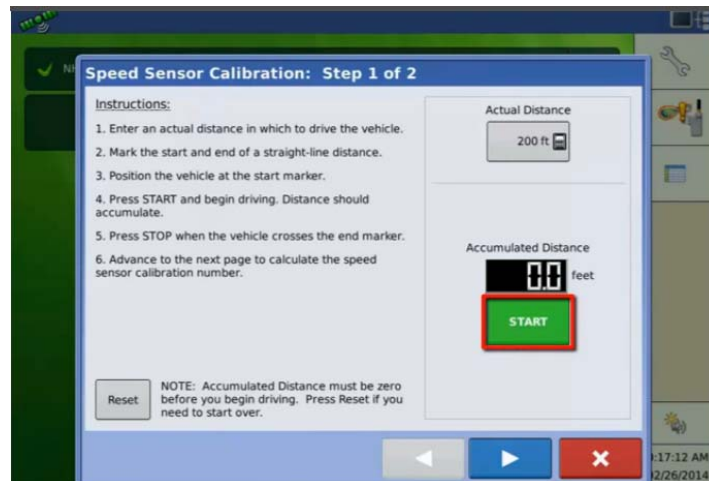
Speed Sensor Calibration: Step 1 of 2

Instructions:

1. Enter an actual distance in which to drive the vehicle.

2. Mark the start and end of a straight-line distance.

3. Position the vehicle at the start marker.

4. Press START and begin driving. Distance should accumulate.

5. Press STOP when the vehicle crosses the end marker.

6. Advance to the next page to calculate the speed sensor calibration number.

Actual Distance

200 ft

Accumulated Distance

0.0 feet

START

Reset

NOTE: Accumulated Distance must be zero before you begin driving. Press Reset if you need to start over.

:17:12 AM
2/26/2014